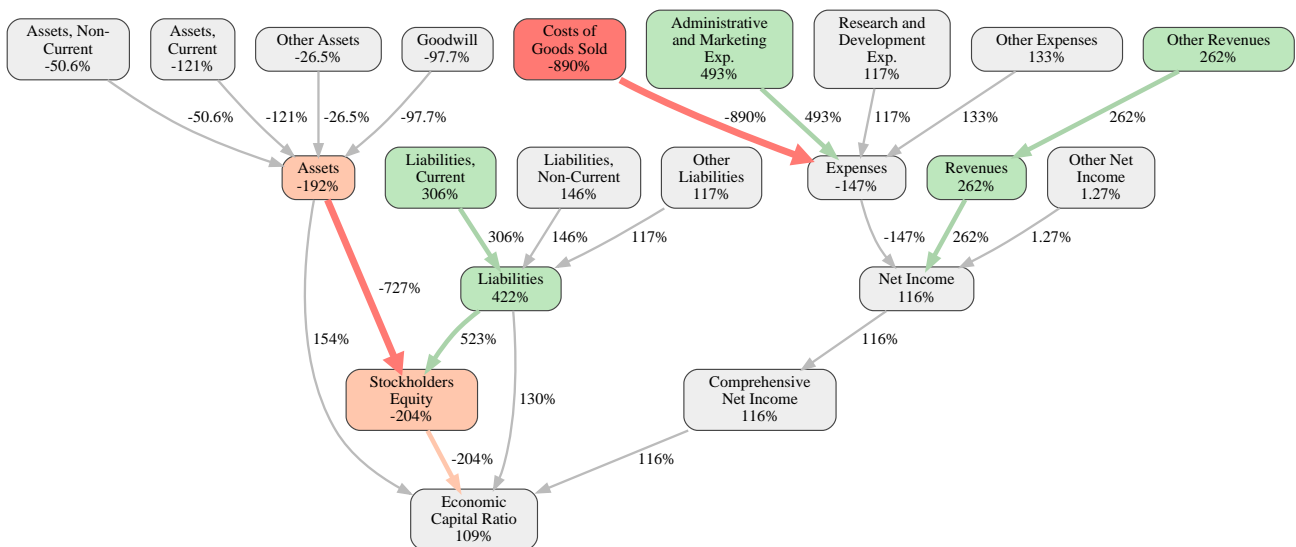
Assets, Non-Current
-50.6%

Assets, Current
-121%

Other Assets
-26.5%

Goodwill
-97.7%

Costs of Goods Sold
-890%

Administrative and Marketing Exp.
493%

Research and Development Exp.
117%

Other Expenses
133%

Other Revenues
262%

-50.6%
-121%
-26.5%
-97.7%
-890%
493%
117%
133%
262%

Assets
-192%

Liabilities, Current
306%

Liabilities, Non-Current
146%

Other Liabilities
117%

Expenses
-147%

Revenues
262%

Other Net Income
1.27%

306%
146%
117%
-147%
262%
1.27%

-727%

Liabilities
422%

Net Income
116%

154%
523%
116%

Stockholders Equity
-204%

130%

Comprehensive Net Income
116%

-204%
116%

Economic Capital Ratio
109%